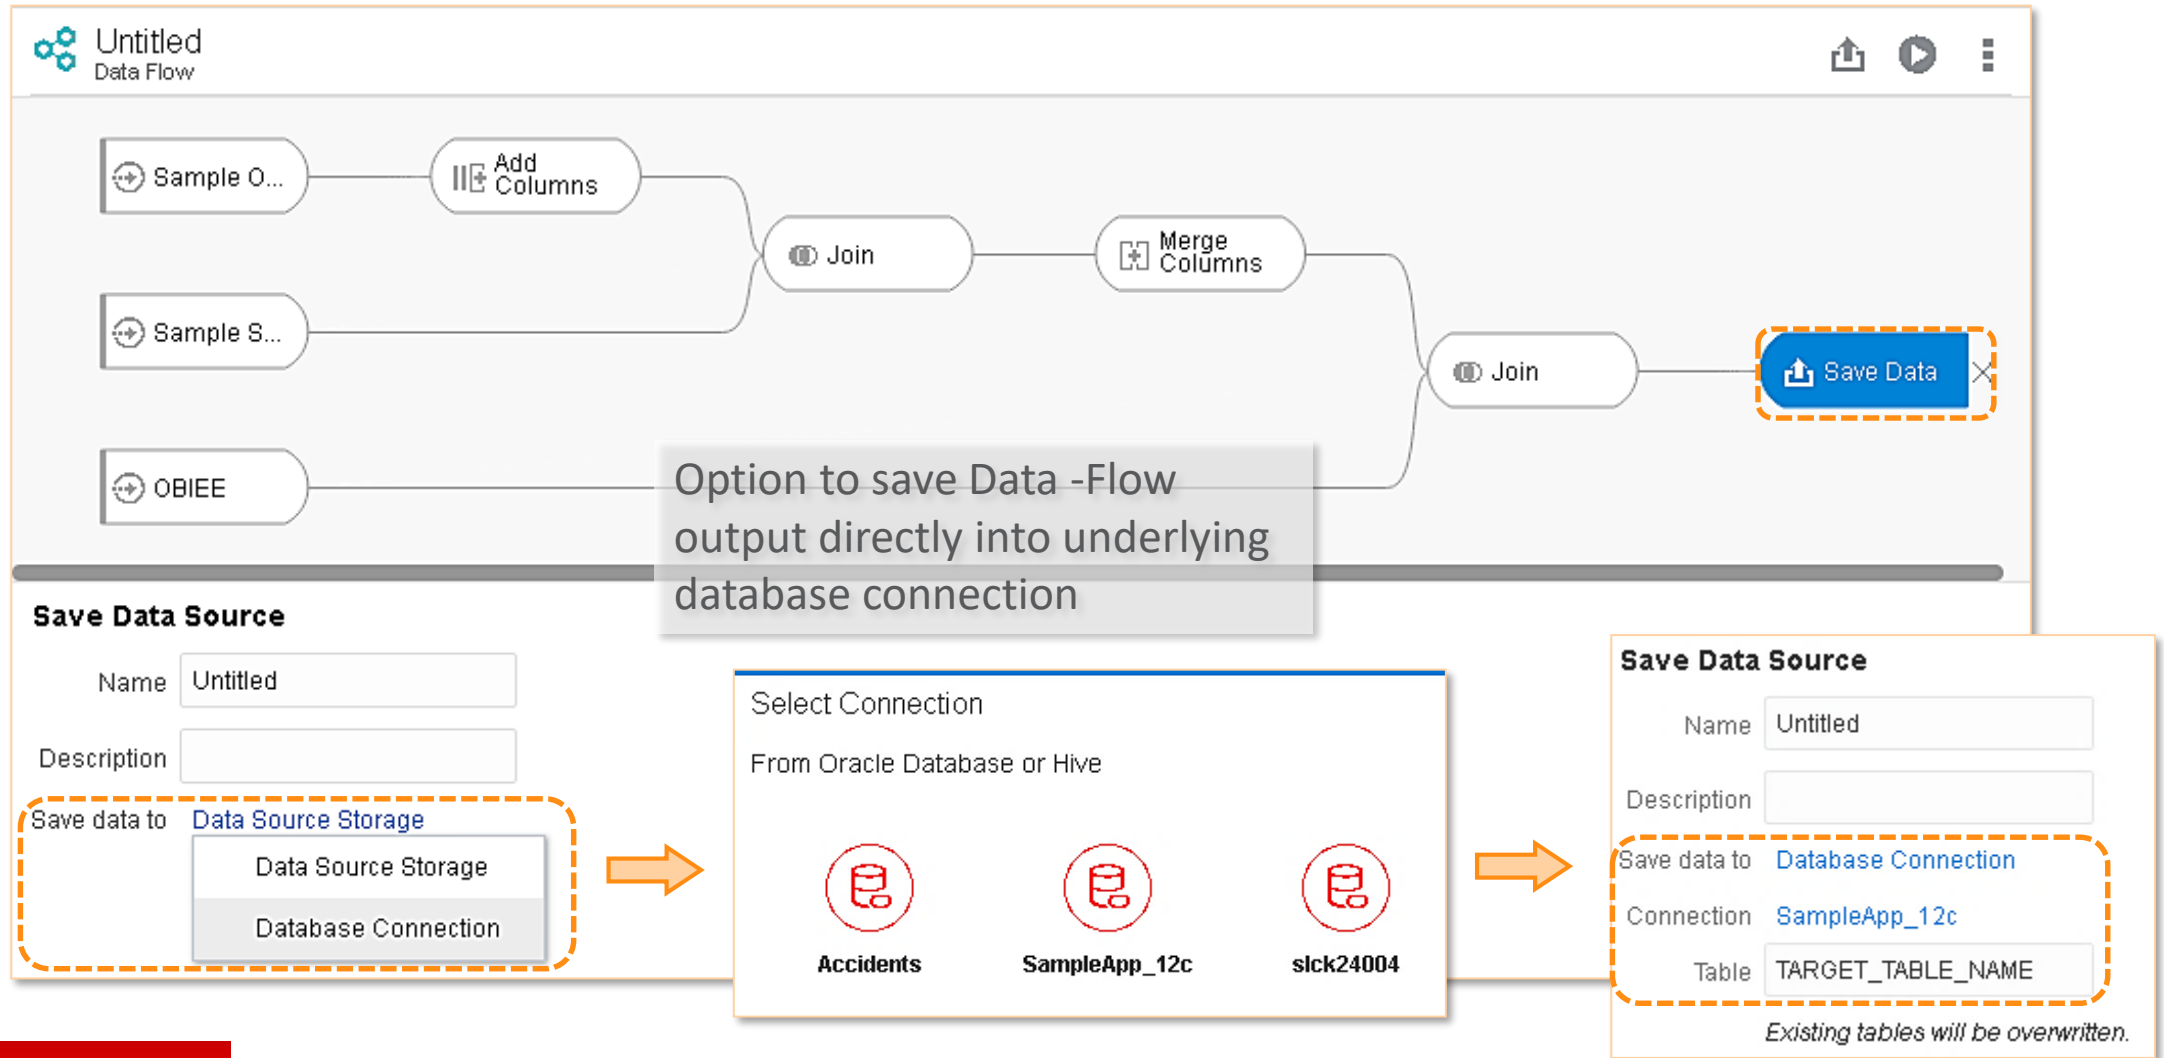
Untitled
Data Flow

Sample O...

Add Columns

Join

Merge Columns

Sample S...

Join

Save Data

OBIEE

Option to save Data -Flow output directly into underlying database connection

Save Data Source

Name Untitled

Description

Save data to Data Source Storage

Data Source Storage

Database Connection

Select Connection

From Oracle Database or Hive

Accidents

SampleApp_12c

slck24004

Save Data Source

Name Untitled

Description

Save data to Database Connection

Connection SampleApp_12c

Table TARGET_TABLE_NAME

Existing tables will be overwritten.